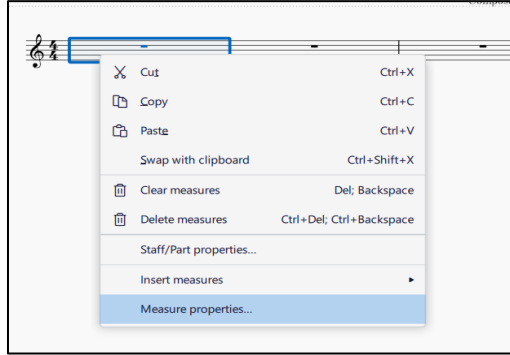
Compo

Cut Ctrl+X
Copy Ctrl+C
Paste Ctrl+V
Swap with clipboard Ctrl+Shift+X
Clear measures Del; Backspace
Delete measures Ctrl+Del; Ctrl+Backspace
Staff/Part properties...
Insert measures ▸
Measure properties...